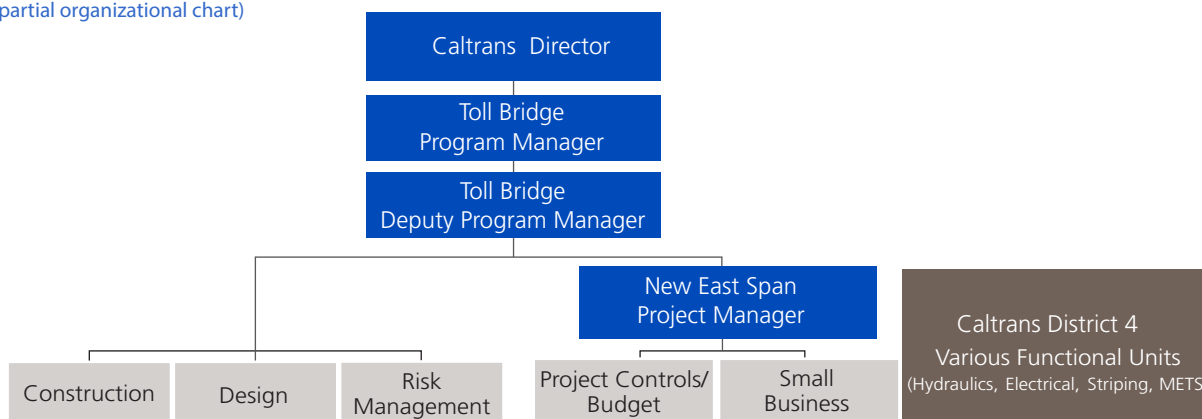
partial organizational chart)

Caltrans Director

Toll Bridge Program Manager

Toll Bridge Deputy Program Manager

New East Span Project Manager

Caltrans District 4 Various Functional Units (Hydraulics, Electrical, Striping, METS

Construction

Design

Risk Management

Project Controls/ Budget

Small Business